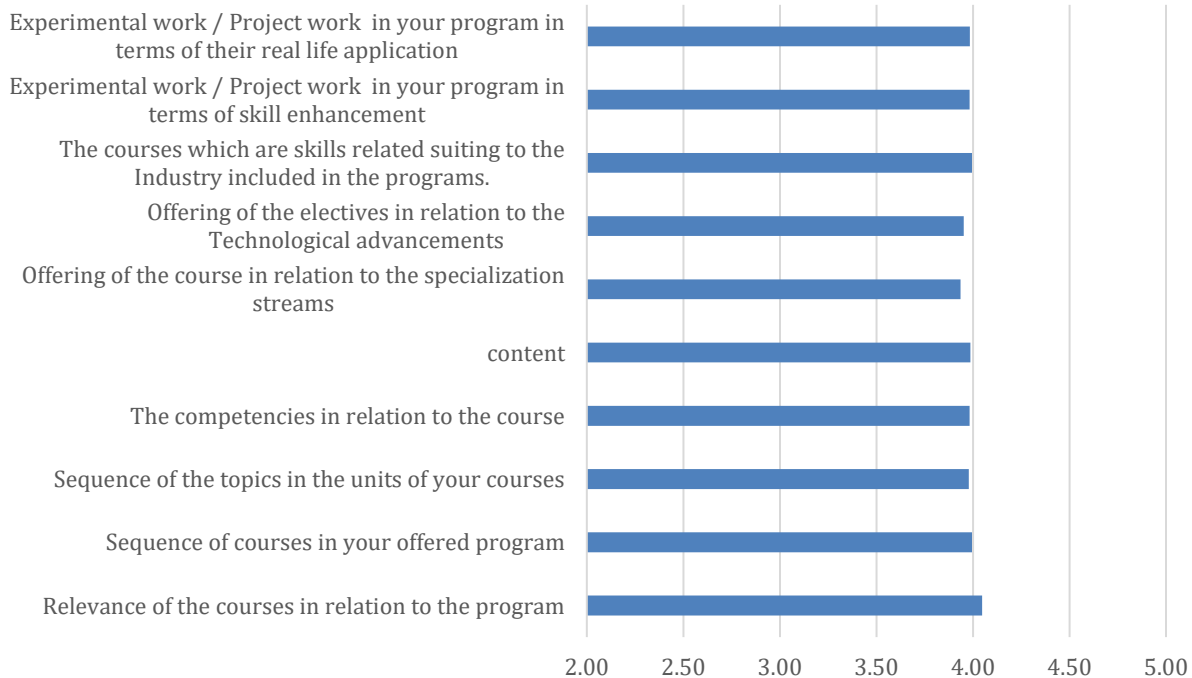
Experimental work / Project work in your program in terms of their real life application

Experimental work / Project work in your program in terms of skill enhancement

The courses which are skills related suiting to the Industry included in the programs.

Offering of the electives in relation to the Technological advancements

Offering of the course in relation to the specialization streams

content

The competencies in relation to the course

Sequence of the topics in the units of your courses

Sequence of courses in your offered program

Relevance of the courses in relation to the program

2.00 2.50 3.00 3.50 4.00 4.50 5.00